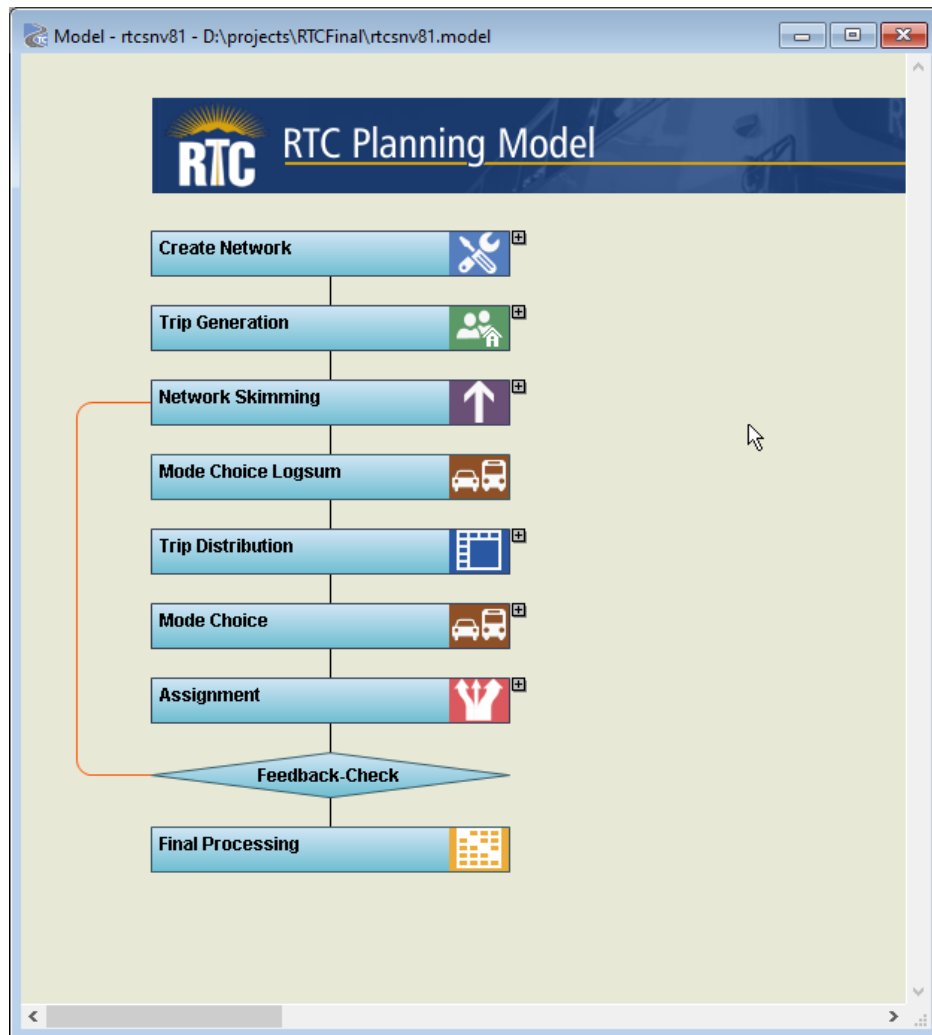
Model - rtcsnv81 - D:\projects\RTCFinal\rtcsnv81.model

RTC RTC Planning Model

Create Network

Trip Generation

Network Skimming

Mode Choice Logsum

Trip Distribution

Mode Choice

Assignment

Feedback-Check

Final Processing